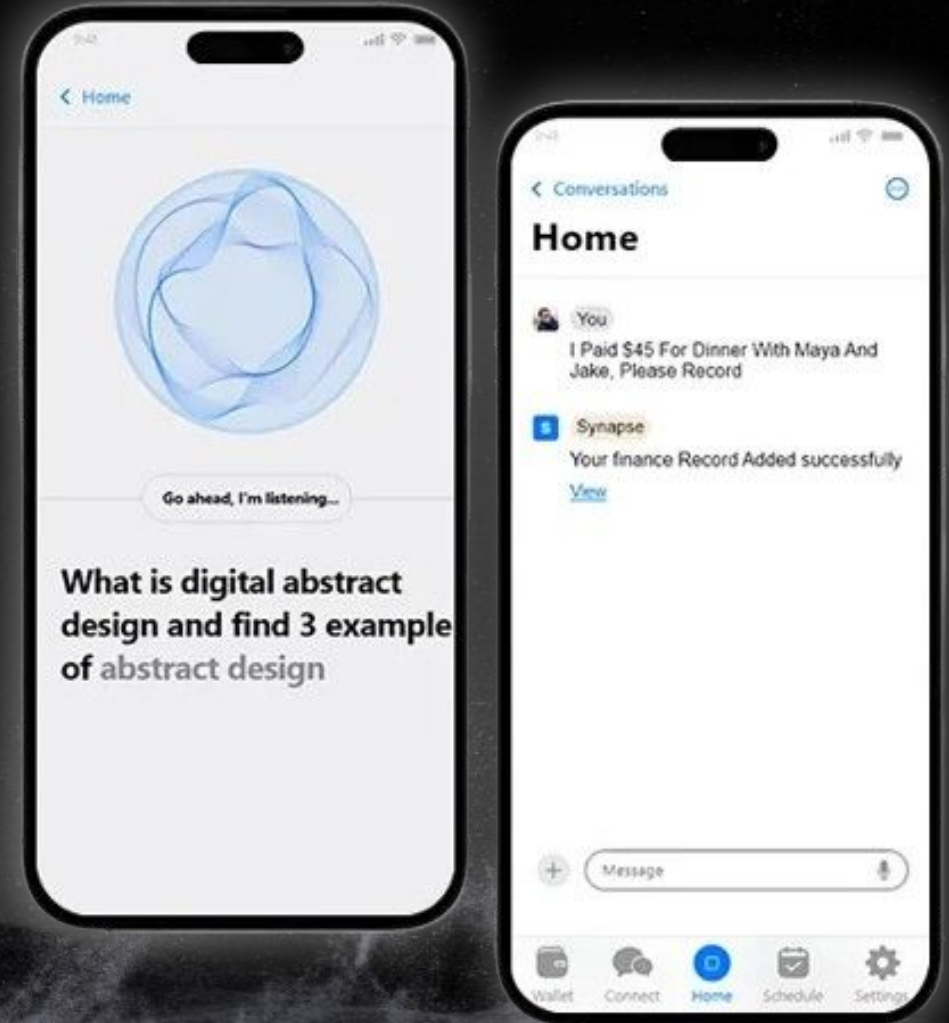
9:41

< Home

Go ahead, I'm listening...

What is digital abstract design and find 3 example of abstract design

9:41

< Conversations

Home

You

I Paid $45 For Dinner With Maya And Jake, Please Record

S Synapse

Your finance Record Added successfully

View

+ Message

Wallet Connect Home Schedule Settings